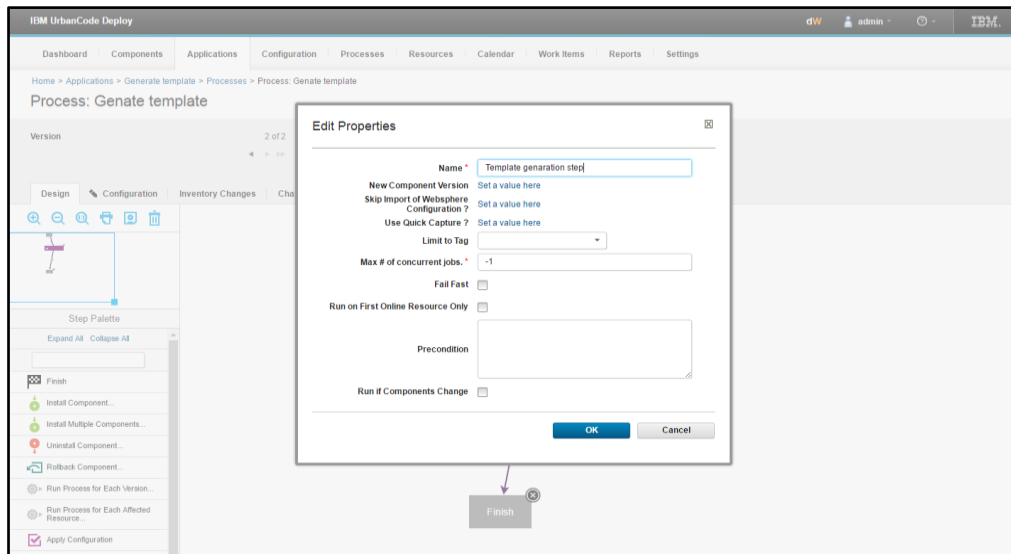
IBM UrbanCode Deploy

dW admin IBM.

Dashboard Components Applications Configuration Processes Resources Calendar Work Items Reports Settings

Home > Applications > Generate template > Processes > Process: Genate template

Process: Genate template

Version 2 of 2

Design Configuration Inventory Changes Cha

Step Palette

Expand All Collapse All

Finish

Install Component...

Install Multiple Components...

Uninstall Component...

Rollback Component...

Run Process for Each Version...

Run Process for Each Affected Resource...

Apply Configuration

Edit Properties

Name * Template genaration step

New Component Version Set a value here

Skip Import of Websphere Configuration ? Set a value here

Use Quick Capture ? Set a value here

Limit to Tag

Max # of concurrent jobs. * -1

Fail Fast

Run on First Online Resource Only

Precondition

Run if Components Change

OK Cancel

Finish